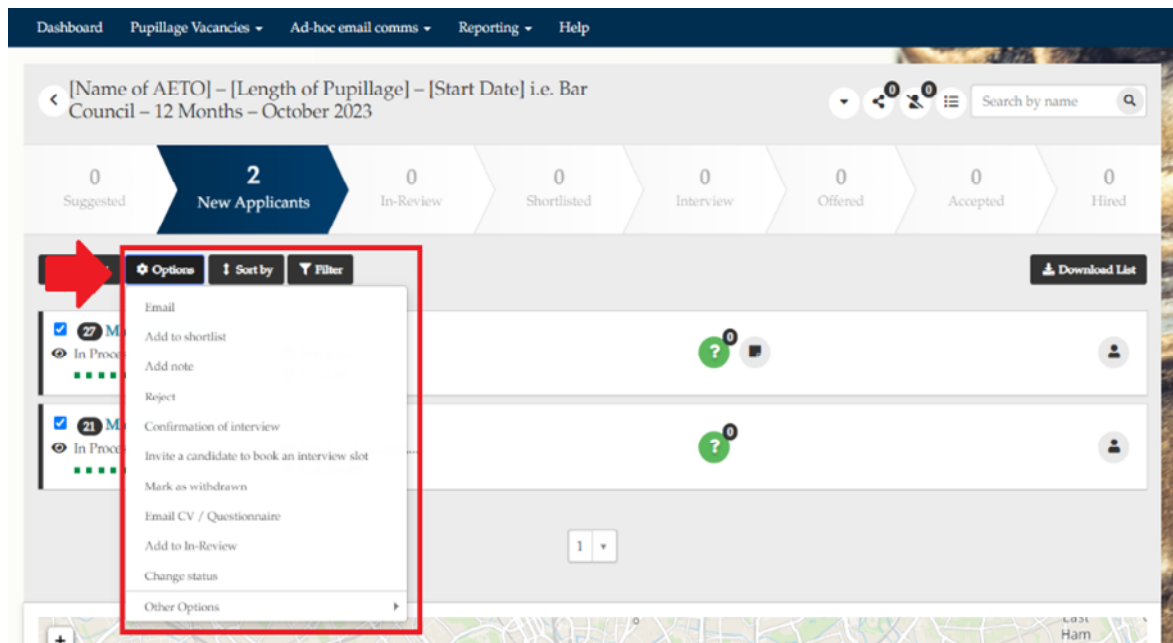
Dashboard Pupillage Vacancies ▾ Ad-hoc email comms ▾ Reporting ▾ Help

[Name of AETO] – [Length of Pupillage] – [Start Date] i.e. Bar Council – 12 Months – October 2023

0 0

Search by name

0 Suggested
2 New Applicants
0 In-Review
0 Shortlisted
0 Interview
0 Offered
0 Accepted
0 Hired

Options
Sort by
Filter

Download List

Email
Add to shortlist
Add note
Reject
Confirmation of interview
Invite a candidate to book an interview slot
Mark as withdrawn
Email CV / Questionnaire
Add to In-Review
Change status
Other Options

27 M
In Proc

0

21 M
In Proc

0

1

East Ham